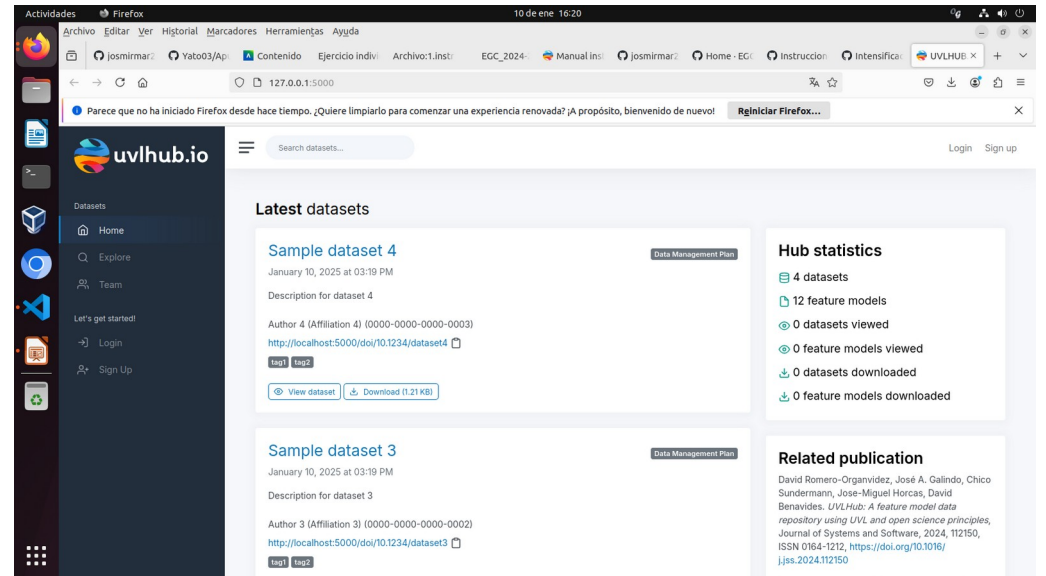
Actividades Firefox 10 de ene 16:20

Archivo Editar Ver Historial Marcadores Herramientas Ayuda

josmirmar2 Yato03/Ap Contenido Ejercicio indivi Archivo:1.instr EGC_2024- Manual inst josmirmar2 Home · EGC Instruccion Intensifica UVLHUB ×

127.0.0.1:5000

Parece que no ha iniciado Firefox desde hace tiempo. ¿Quiere limpiarlo para comenzar una experiencia renovada? ¡A propósito, bienvenido de nuevo! Reiniciar Firefox...

uvlhub.io

Search datasets...

Login Sign up

Datasets

Home

Explore

Team

Let's get started!

Login

Sign Up

Latest datasets

Sample dataset 4

Data Management Plan

January 10, 2025 at 03:19 PM

Description for dataset 4

Author 4 (Affiliation 4) (0000-0000-0000-0003)

http://localhost:5000/doi/10.1234/dataset4

tag1 tag2

View dataset Download (1.21 KB)

Hub statistics

4 datasets

12 feature models

0 datasets viewed

0 feature models viewed

0 datasets downloaded

0 feature models downloaded

Sample dataset 3

Data Management Plan

January 10, 2025 at 03:19 PM

Description for dataset 3

Author 3 (Affiliation 3) (0000-0000-0000-0002)

http://localhost:5000/doi/10.1234/dataset3

tag1 tag2

Related publication

David Romero-Organvidez, José A. Galindo, Chico Sundermann, Jose-Miguel Horcas, David Benavides. UVLHub: A feature model data repository using UVL and open science principles, Journal of Systems and Software, 2024, 112150, ISSN 0164-1212, https://doi.org/10.1016/j.jss.2024.112150